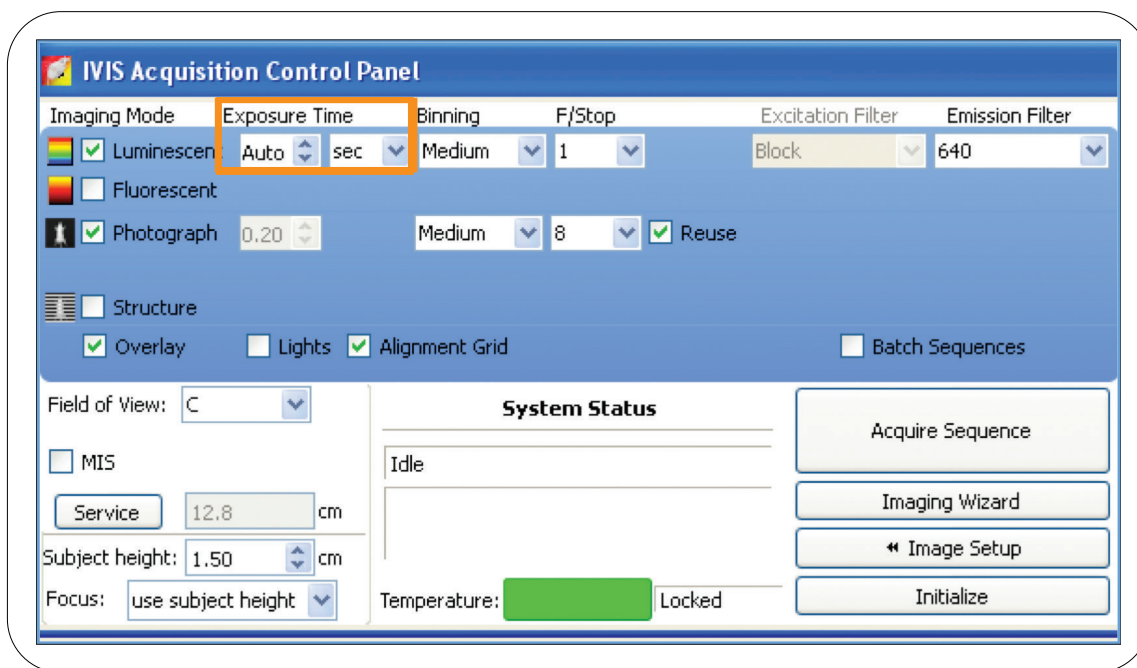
IVIS Acquisition Control Panel

| Imaging Mode | Exposure Time | | Binning | F/Stop | | Excitation Filter | Emission Filter |
|---|---|---|---|---|---|---|---|
| Luminescent | Auto | sec | Medium | 1 | | Block | 640 |
| Fluorescent | | | | | | | |
| Photograph | 0.20 | | Medium | 8 | Reuse | | |
| Structure | | | | | | | |

Overlay Lights Alignment Grid Batch Sequences

Field of View: C

MIS

Service 12.8 cm

Subject height: 1.50 cm

Focus: use subject height

System Status

Idle

Temperature: Locked

Acquire Sequence

Imaging Wizard

« Image Setup

Initialize